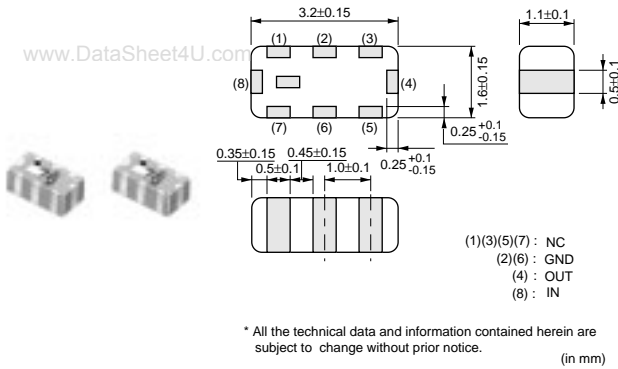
www.DataSheet4U.com

3.2±0.15

1.1±0.1

(1) (2) (3)

(8)

(4)

1.6±0.15

0.5±0.1

(7) (6) (5)

$0.25^{+0.1}_{-0.15}$

0.35±0.15

0.45±0.15

0.5±0.1

1.0±0.1

$0.25^{+0.1}_{-0.15}$

(1)(3)(5)(7) : NC
(2)(6) : GND
(4) : OUT
(8) : IN

* All the technical data and information contained herein are subject to change without prior notice.

(in mm)